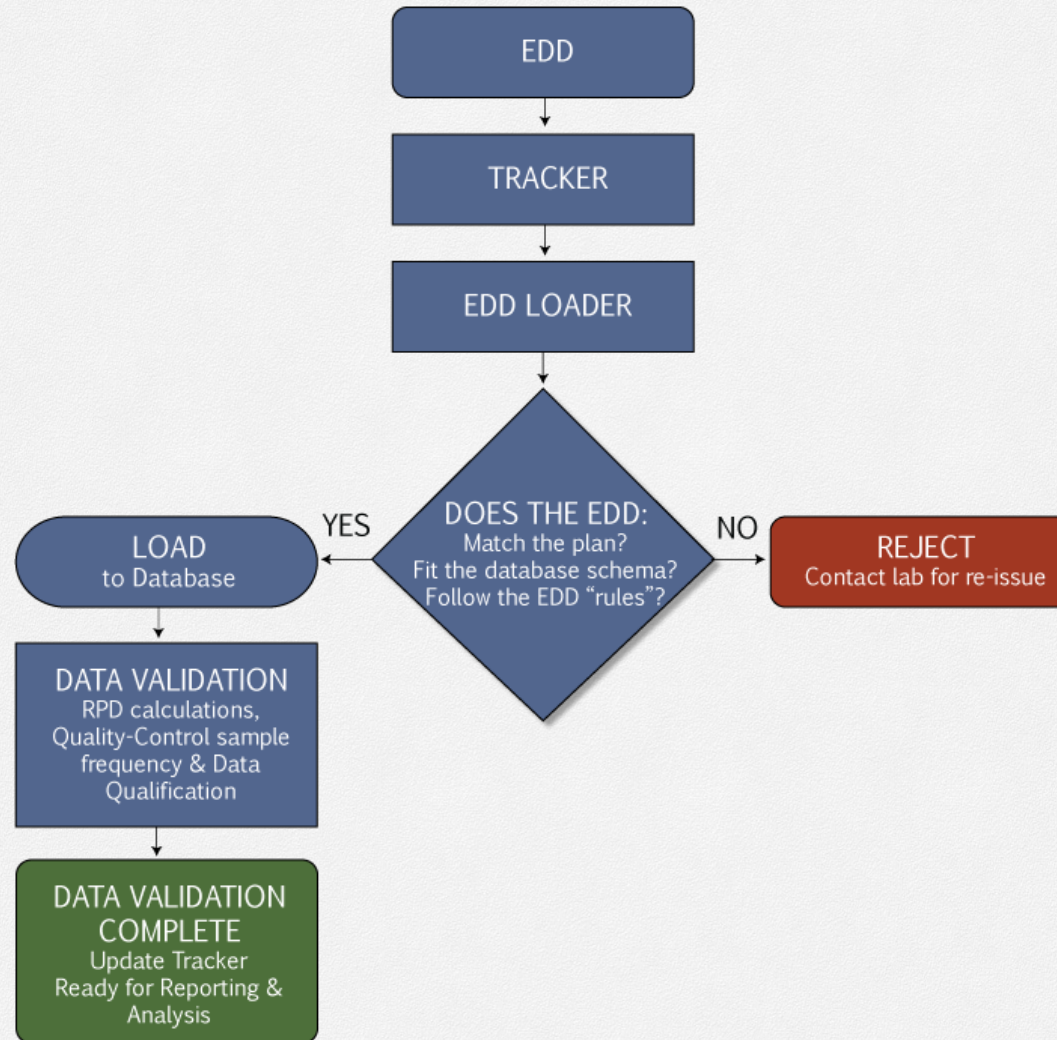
EDD

TRACKER

EDD LOADER

DOES THE EDD:
Match the plan?
Fit the database schema?
Follow the EDD "rules"?

YES

NO

LOAD
to Database

REJECT
Contact lab for re-issue

DATA VALIDATION
RPD calculations, Quality-Control sample frequency & Data Qualification

DATA VALIDATION COMPLETE
Update Tracker
Ready for Reporting & Analysis